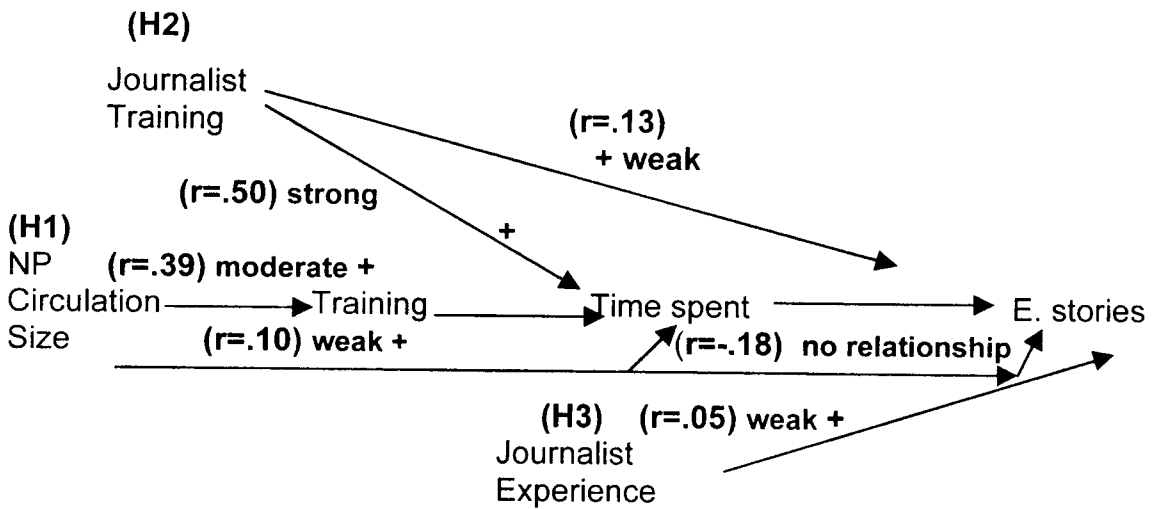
(H2)

Journalist Training

(r=.13) + weak

(r=.50) strong

+

(H1) NP Circulation Size

(r=.39) moderate +

Training

Time spent

E. stories

(r=.10) weak +

(r=-.18) no relationship

(H3) Journalist Experience

(r=.05) weak +